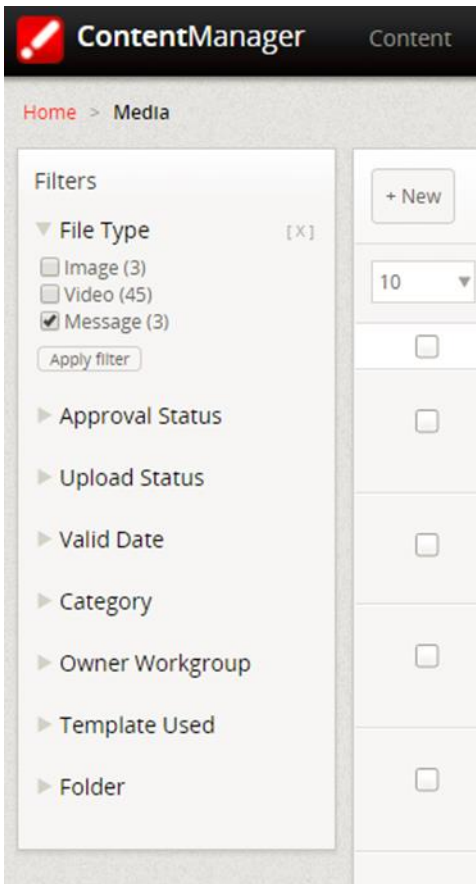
ContentManager Content

Home > Media

Filters

File Type [X]

Image (3)
Video (45)
Message (3)

Apply filter

Approval Status

Upload Status

Valid Date

Category

Owner Workgroup

Template Used

Folder

+ New

10